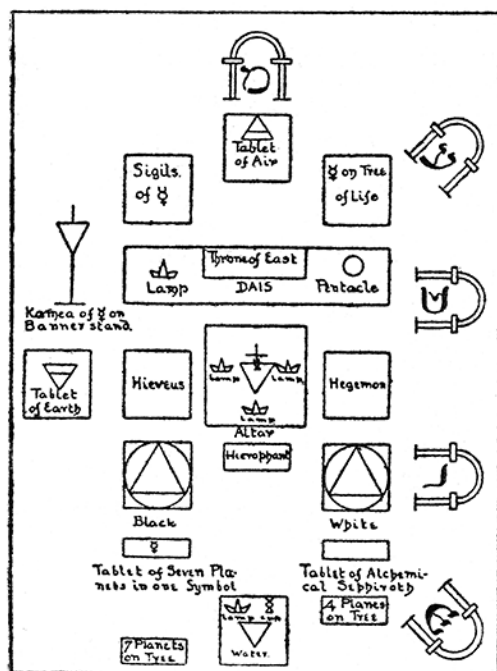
Tablet of Air

Sigils of ☿

☿ on Tree of Life

Throne of East

Lamp

DAIS

Pentacle

Kamea of ☿ on Banner stand.

Tablet of Earth

Hiereus

Lamp

Lamp

Lamp

Hegemon

Altar

Hierophant

Black

White

☿

Tablet of Seven Planets in one Symbol

Tablet of Alchemical Sephiroth

4 Planes on Tree

7 Planets on Tree

Lamp

Lamp

Water.